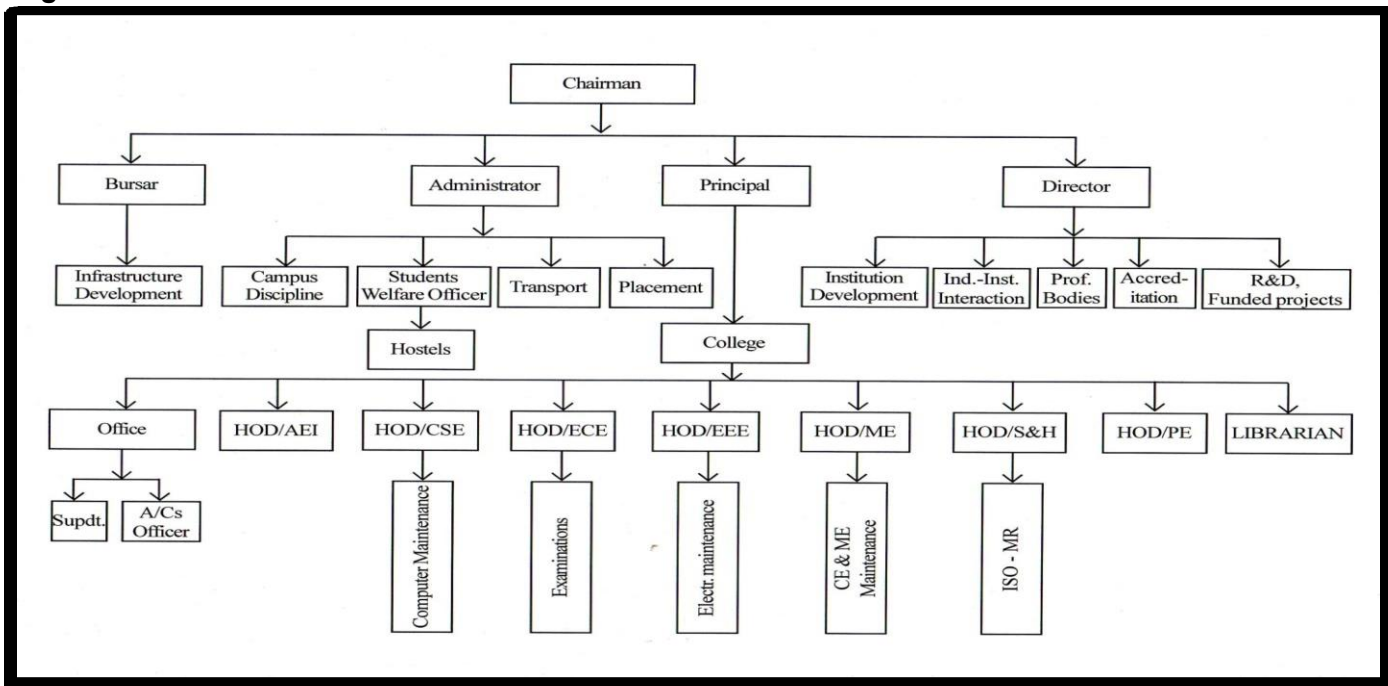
Chairman

Bursar

Infrastructure Development

Administrator

Campus Discipline

Students Welfare Officer

Hostels

Transport

Placement

Principal

College

Director

Institution Development

Ind.-Inst. Interaction

Prof. Bodies

Accreditation

R&D, Funded projects

Office

Supdt.

A/Cs Officer

HOD/AEI

HOD/CSE

Computer Maintenance

HOD/ECE

Examinations

HOD/EEE

Electr. maintenance

HOD/ME

CE & ME Maintenance

HOD/S&H

ISO - MR

HOD/PE

LIBRARIAN